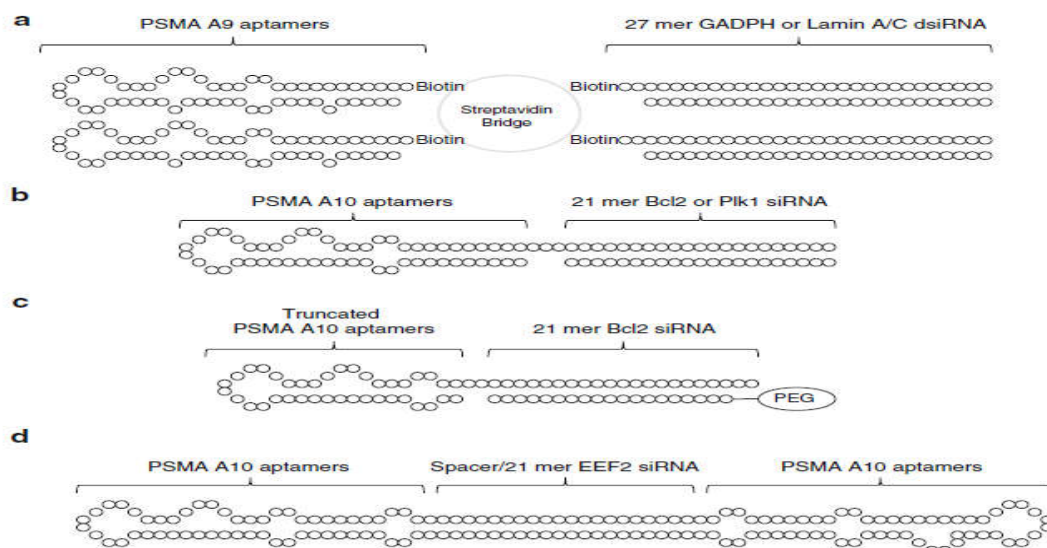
a

PSMA A9 aptamers

27 mer GADPH or Lamin A/C dsiRNA

Biotin

Streptavidin Bridge

Biotin

Biotin

Biotin

b

PSMA A10 aptamers

21 mer Bcl2 or Plk1 siRNA

c

Truncated PSMA A10 aptamers

21 mer Bcl2 siRNA

PEG

d

PSMA A10 aptamers

Spacer/21 mer EEF2 siRNA

PSMA A10 aptamers